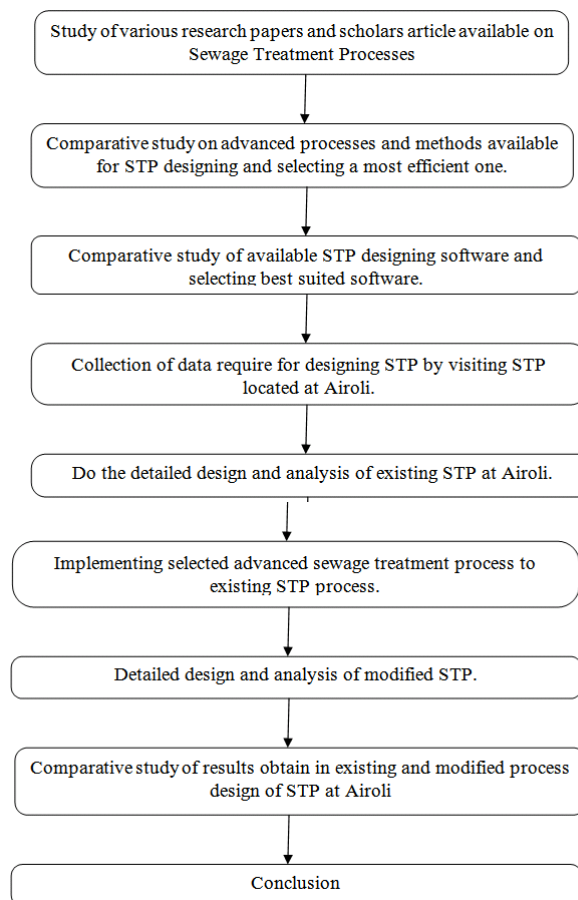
Study of various research papers and scholars article available on Sewage Treatment Processes

Comparative study on advanced processes and methods available for STP designing and selecting a most efficient one.

Comparative study of available STP designing software and selecting best suited software.

Collection of data require for designing STP by visiting STP located at Airoli.

Do the detailed design and analysis of existing STP at Airoli.

Implementing selected advanced sewage treatment process to existing STP process.

Detailed design and analysis of modified STP.

Comparative study of results obtain in existing and modified process design of STP at Airoli

Conclusion